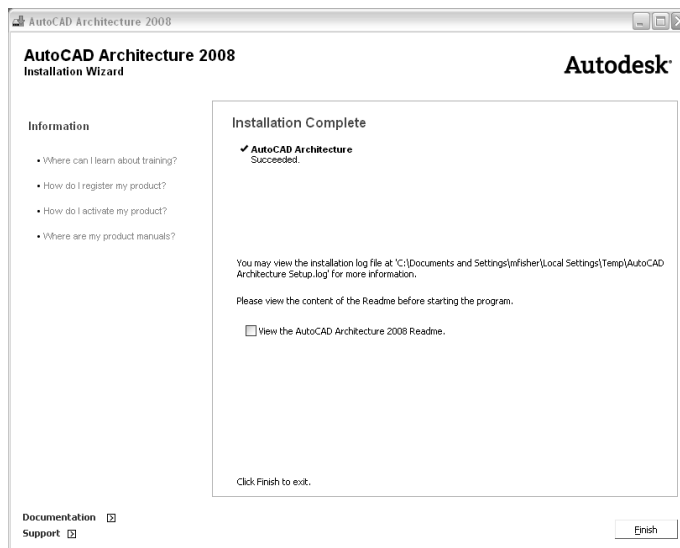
AutoCAD Architecture 2008

AutoCAD Architecture 2008
Installation Wizard

Autodesk

Information

• Where can I learn about training?

• How do I register my product?

• How do I activate my product?

• Where are my product manuals?

Installation Complete

✔ AutoCAD Architecture
Succeeded.

You may view the installation log file at 'C:\Documents and Settings\mfisher\Local Settings\Temp\AutoCAD Architecture Setup.log' for more information.

Please view the content of the Readme before starting the program.

View the AutoCAD Architecture 2008 Readme.

Click Finish to exit.

Documentation
Support

Finish